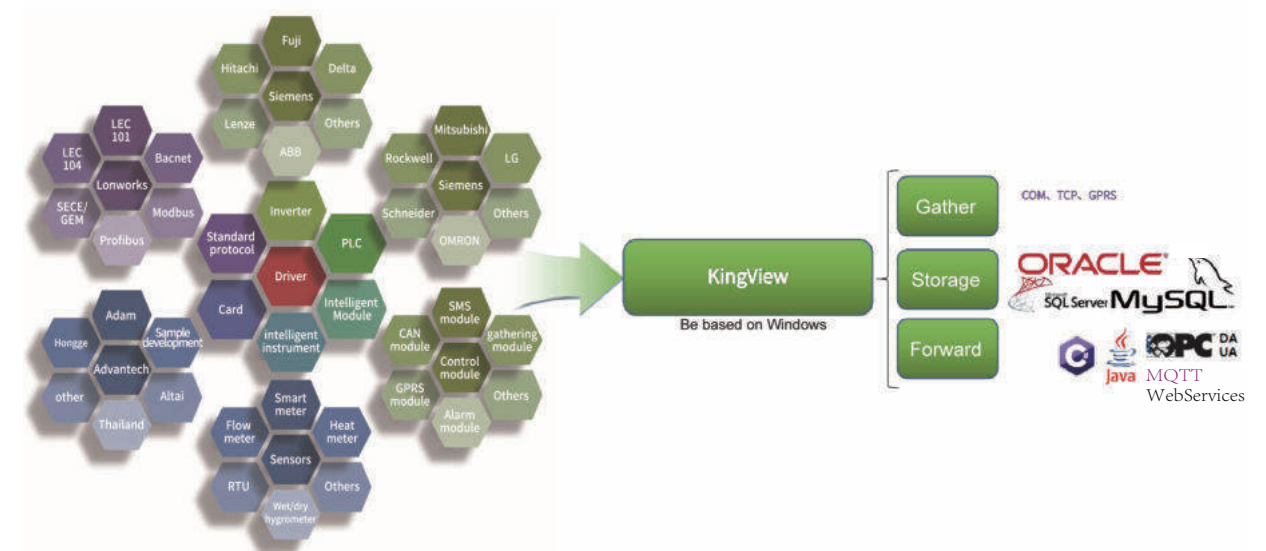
Fuji
Hitachi
Delta
Siemens
Lenze
Others
ABB

LEC 101
LEC 104
Bacnet
Lonworks
SECE/ GEM
Modbus
Profibus

Mitsubishi
Rockwell
LG
Siemens
Schneider
Others
OMRON

Inverter
Standard protocol
PLC
Driver
Card
Intelligent Module
intelligent instrument

Adam
Hongge
Sample development
Advantech
other
Altai
Thailand

SMS module
CAN module
gathering module
Control module
GPRS module
Others
Alarm module

Smart meter
Flow meter
Heat meter
Sensors
RTU
Others
Wet/dry hygrometer

KingView
Be based on Windows

Gather
COM、TCP、GPRS
Storage
ORACLE
SQL Server
MySQL
Forward
Java
OPC DA UA
MQTT
WebServices